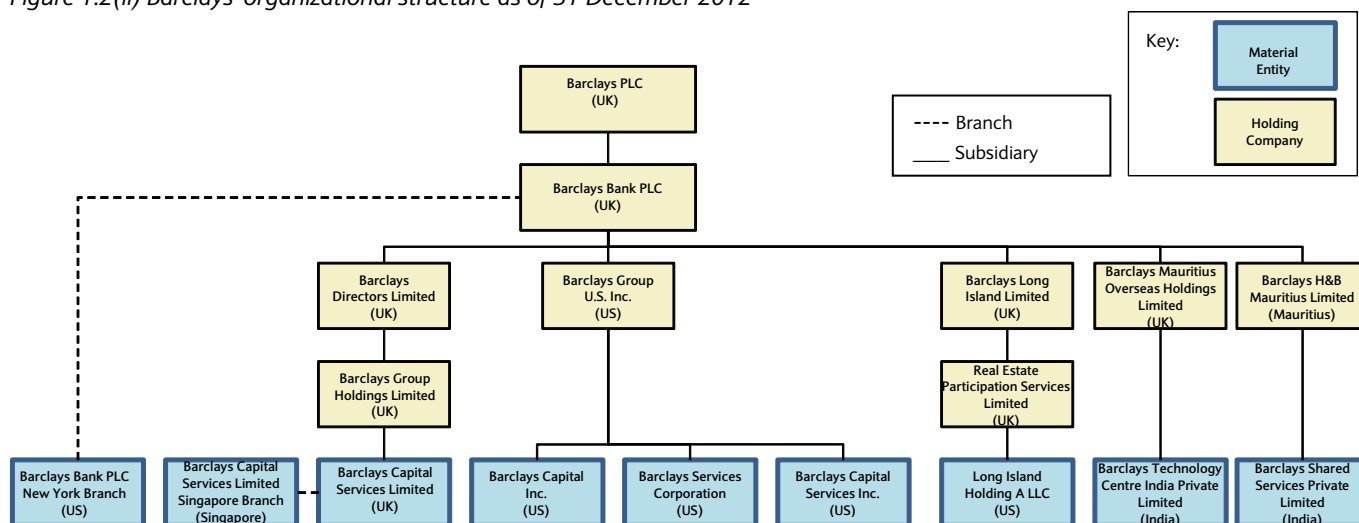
Figure 1.2(ii) Barclays' organizational structure as of 31 December 2012

Key:
Material Entity
Holding Company

---- Branch
____ Subsidiary

Barclays PLC (UK)

Barclays Bank PLC (UK)

Barclays Directors Limited (UK)

Barclays Group U.S. Inc. (US)

Barclays Long Island Limited (UK)

Barclays Mauritius Overseas Holdings Limited (UK)

Barclays H&B Mauritius Limited (Mauritius)

Barclays Group Holdings Limited (UK)

Real Estate Participation Services Limited (UK)

Barclays Bank PLC New York Branch (US)

Barclays Capital Services Limited Singapore Branch (Singapore)

Barclays Capital Services Limited (UK)

Barclays Capital Inc. (US)

Barclays Services Corporation (US)

Barclays Capital Services Inc. (US)

Long Island Holding A LLC (US)

Barclays Technology Centre India Private Limited (India)

Barclays Shared Services Private Limited (India)